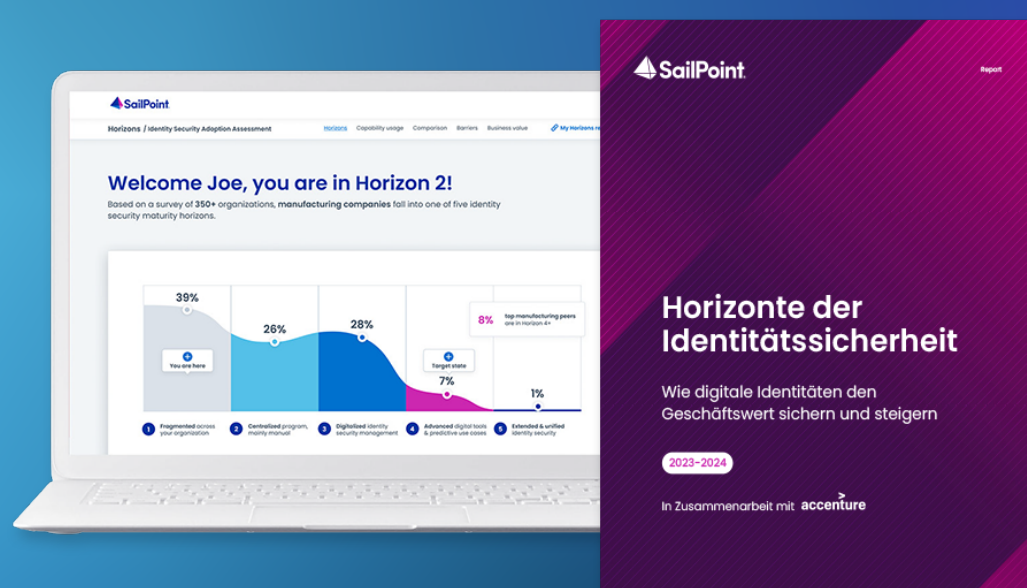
SailPoint

Horizons / Identity Security Adoption Assessment

Horizons Capability usage Comparison Barriers Business value My Horizons re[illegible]

Welcome Joe, you are in Horizon 2!

Based on a survey of 350+ organizations, manufacturing companies fall into one of five identity security maturity horizons.

39%

You are here

26%

28%

Target state

7%

8% top manufacturing peers are in Horizon 4+

1%

1 Fragmented across your organization

2 Centralized program, mainly manual

3 Digitalized identity security management

4 Advanced digital tools & predictive use cases

5 Extended & unified identity security

SailPoint

Report

Horizonte der Identitätssicherheit

Wie digitale Identitäten den Geschäftswert sichern und steigern

2023–2024

In Zusammenarbeit mit accenture